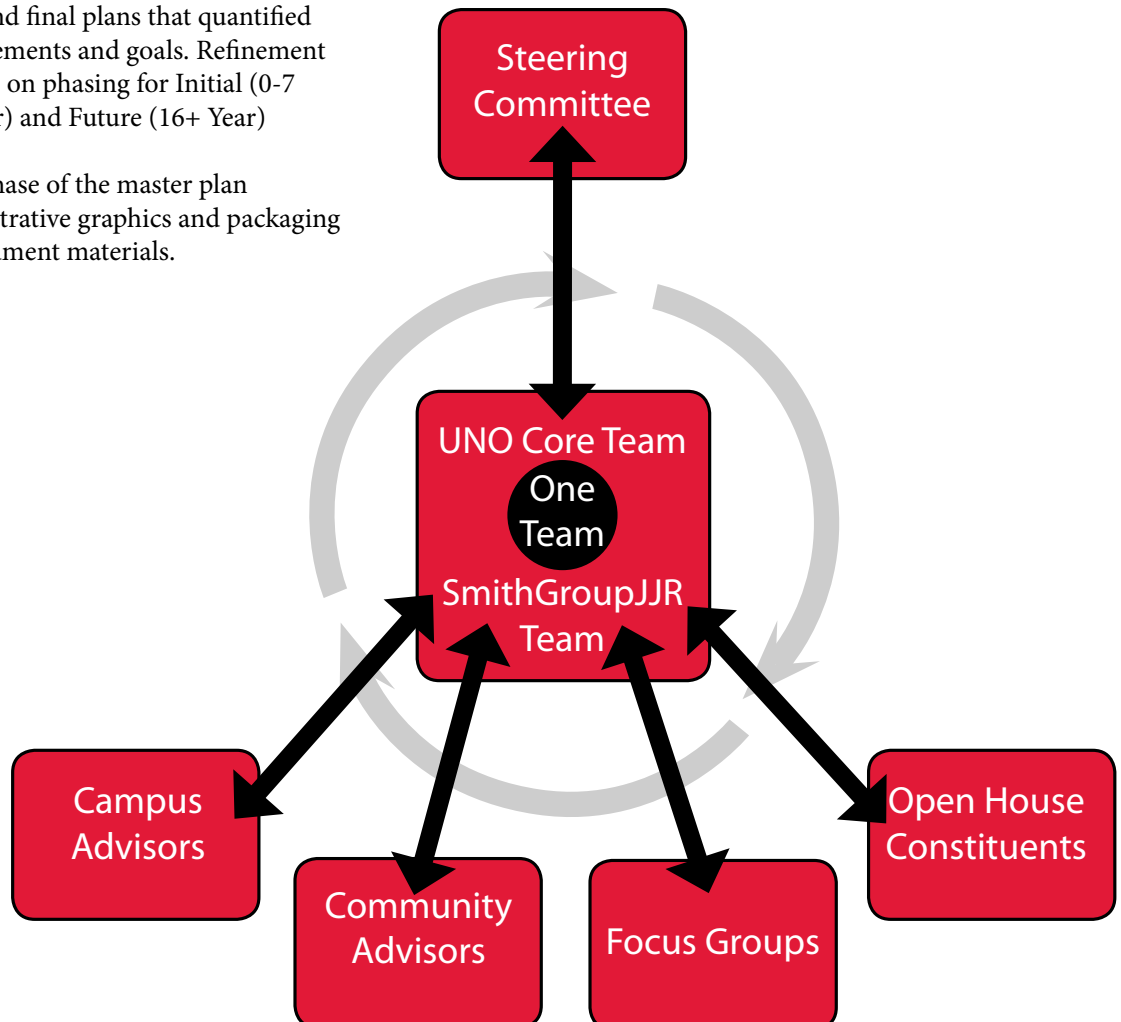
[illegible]d final plans that quantified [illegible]ements and goals. Refinement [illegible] on phasing for Initial (0-7 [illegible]r) and Future (16+ Year)

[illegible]hase of the master plan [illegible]trative graphics and packaging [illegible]ament materials.

Steering Committee

UNO Core Team

One Team

SmithGroupJJR Team

Campus Advisors

Community Advisors

Focus Groups

Open House Constituents